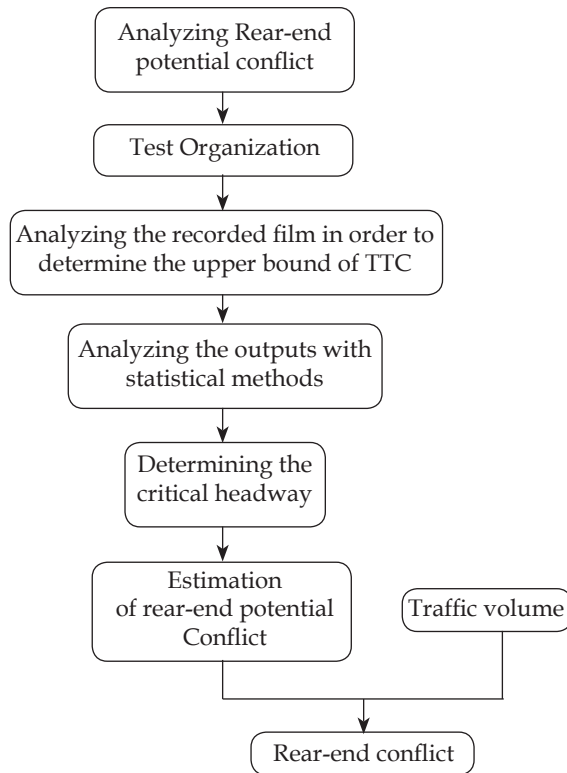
Analyzing Rear-end potential conflict

Test Organization

Analyzing the recorded film in order to determine the upper bound of TTC

Analyzing the outputs with statistical methods

Determining the critical headway

Estimation of rear-end potential Conflict

Traffic volume

Rear-end conflict